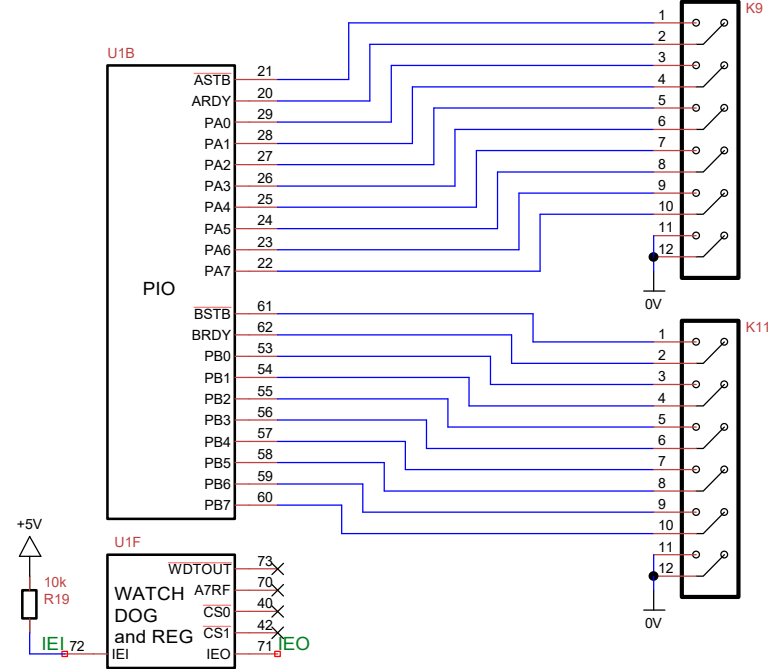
U1B

$\overline{ASTB}$ 21
ARDY 20
PA0 29
PA1 28
PA2 27
PA3 26
PA4 25
PA5 24
PA6 23
PA7 22

PIO

$\overline{BSTB}$ 61
BRDY 62
PB0 53
PB1 54
PB2 55
PB3 56
PB4 57
PB5 58
PB6 59
PB7 60

K9
1
2
3
4
5
6
7
8
9
10
11
12
0V

K11
1
2
3
4
5
6
7
8
9
10
11
12
0V

+5V
10k
R19
IEI

U1F
WATCH DOG and REG
$\overline{WDTOUT}$ 73
A7RF 70
$\overline{CS0}$ 40
$\overline{CS1}$ 42
IEO 71
IEI 72
IEO